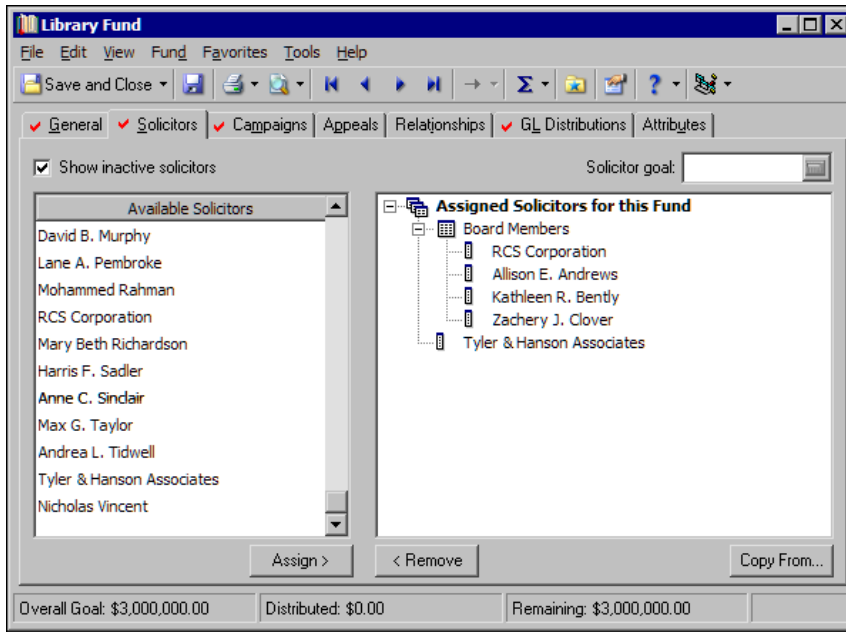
Library Fund

File Edit View Fund Favorites Tools Help

Save and Close

General Solicitors Campaigns Appeals Relationships GL Distributions Attributes

Show inactive solicitors

Solicitor goal:

| Available Solicitors |
|---|
| David B. Murphy |
| Lane A. Pembroke |
| Mohammed Rahman |
| RCS Corporation |
| Mary Beth Richardson |
| Harris F. Sadler |
| Anne C. Sinclair |
| Max G. Taylor |
| Andrea L. Tidwell |
| Tyler & Hanson Associates |
| Nicholas Vincent |

Assigned Solicitors for this Fund
Board Members
RCS Corporation
Allison E. Andrews
Kathleen R. Bently
Zachery J. Clover
Tyler & Hanson Associates

Assign >

< Remove

Copy From...

Overall Goal: $3,000,000.00 Distributed: $0.00 Remaining: $3,000,000.00